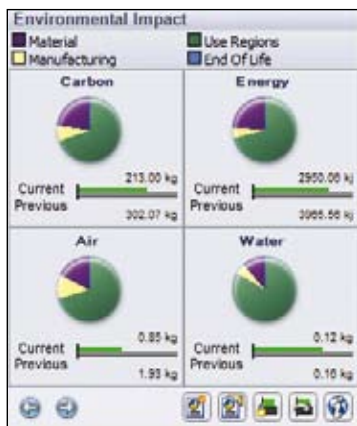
Environmental Impact
Material
Manufacturing
Use Regions
End Of Life

Carbon
213.00 kg
Current
Previous
302.07 kg

Energy
2950.06 kj
Current
Previous
3965.56 kj

Air
0.85 kg
Current
Previous
1.95 kg

Water
0.12 kg
Current
Previous
0.16 kg